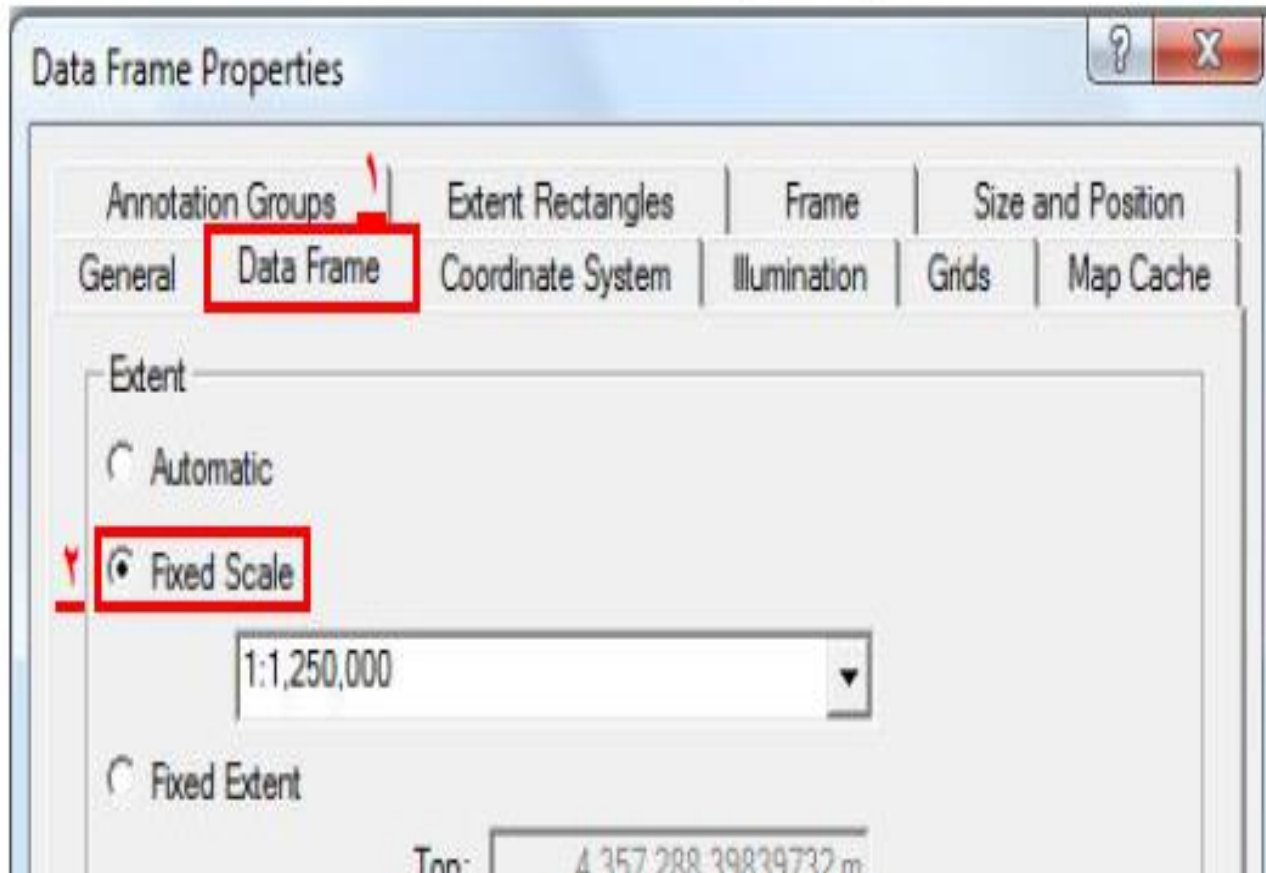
Data Frame Properties

?
X

Annotation Groups
١
Extent Rectangles
Frame
Size and Position
General
Data Frame
Coordinate System
Illumination
Grids
Map Cache

Extent

Automatic

٢
Fixed Scale

1:1,250,000

Fixed Extent

Top: 4,357,288.39839732 m